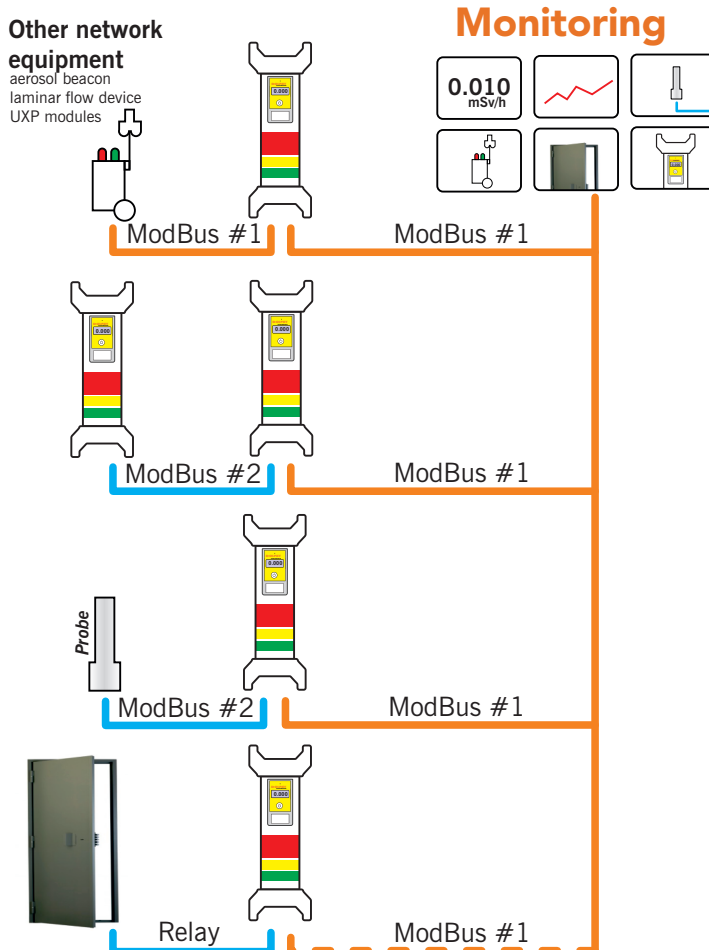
Other network equipment
aerosol beacon
laminar flow device
UXP modules

Monitoring

0.010
mSv/h

0.000

ModBus #1
ModBus #1

0.000
0.000

ModBus #2
ModBus #1

0.000

Probe

ModBus #2
ModBus #1

0.000

Relay
ModBus #1